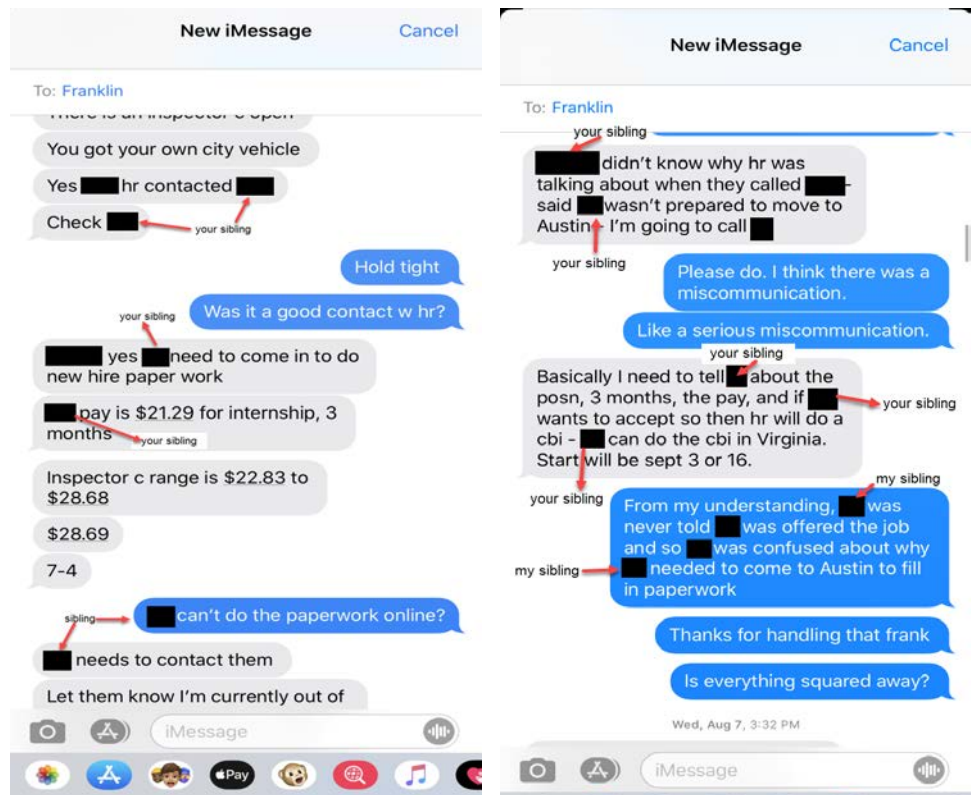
New iMessage
Cancel

To: Franklin

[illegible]

You got your own city vehicle

Yes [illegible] hr contacted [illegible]

Check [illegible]

your sibling

Hold tight

your sibling

Was it a good contact w hr?

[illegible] yes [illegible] need to come in to do new hire paper work

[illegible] pay is $21.29 for internship, 3 months

your sibling

Inspector c range is $22.83 to $28.68

$28.69

7-4

sibling

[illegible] can't do the paperwork online?

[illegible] needs to contact them

Let them know I'm currently out of

iMessage

Pay

New iMessage
Cancel

To: Franklin

your sibling

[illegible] didn't know why hr was talking about when they called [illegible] - said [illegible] wasn't prepared to move to Austin - I'm going to call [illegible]

your sibling

Please do. I think there was a miscommunication.

Like a serious miscommunication.

your sibling

Basically I need to tell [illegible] about the posn, 3 months, the pay, and if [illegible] wants to accept so then hr will do a cbi - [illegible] can do the cbi in Virginia. Start will be sept 3 or 16.

your sibling

my sibling

your sibling

From my understanding, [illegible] was never told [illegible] was offered the job and so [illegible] was confused about why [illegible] needed to come to Austin to fill in paperwork

my sibling

Thanks for handling that frank

Is everything squared away?

Wed, Aug 7, 3:32 PM

iMessage